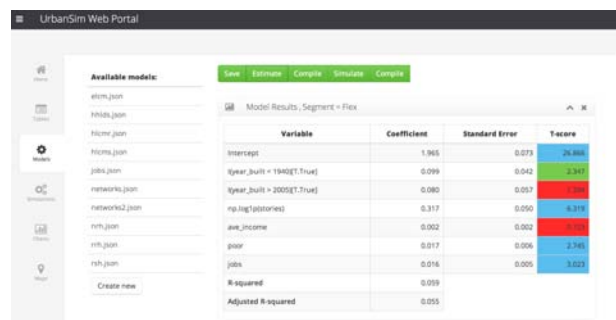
≡ UrbanSim Web Portal

Home

Tables

Models

Simulations

Charts

Maps

Available models:

elcm.json

hhlds.json

hlcmr.json

hlcms.json

jobs.json

networks.json

networks2.json

nrh.json

rrh.json

rsh.json

Create new

Save Estimate Compile Simulate Compile

Model Results , Segment = Flex

| Variable | Coefficient | Standard Error | T-score |
|---|---|---|---|
| Intercept | 1.965 | 0.073 | 26.866 |
| I(year_built < 1940)[T.True] | 0.099 | 0.042 | 2.347 |
| I(year_built > 2005)[T.True] | 0.080 | 0.057 | 1.396 |
| np.log1p(stories) | 0.317 | 0.050 | 6.319 |
| ave_income | 0.002 | 0.002 | 0.723 |
| poor | 0.017 | 0.006 | 2.745 |
| jobs | 0.016 | 0.005 | 3.023 |
| R-squared | 0.059 | | |
| Adjusted R-squared | 0.055 | | |